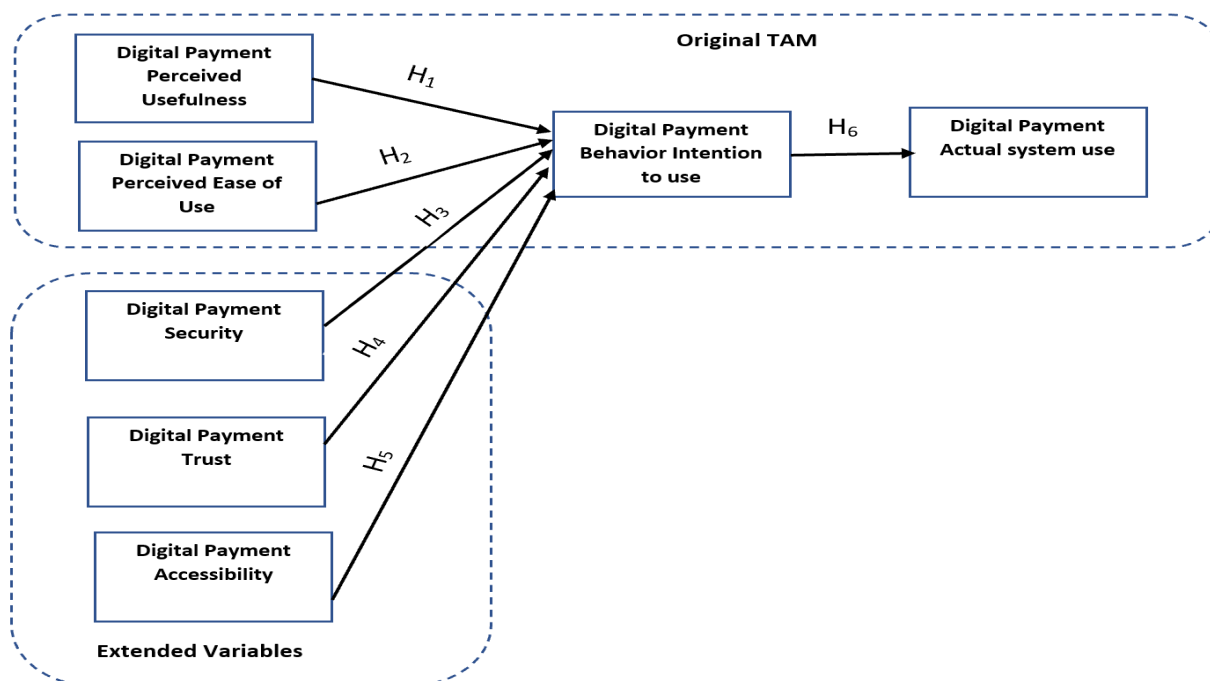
Original TAM

Digital Payment Perceived Usefulness

$H_1$

Digital Payment Perceived Ease of Use

$H_2$

Digital Payment Behavior Intention to use

$H_6$

Digital Payment Actual system use

$H_3$

Digital Payment Security

$H_4$

Digital Payment Trust

$H_5$

Digital Payment Accessibility

Extended Variables